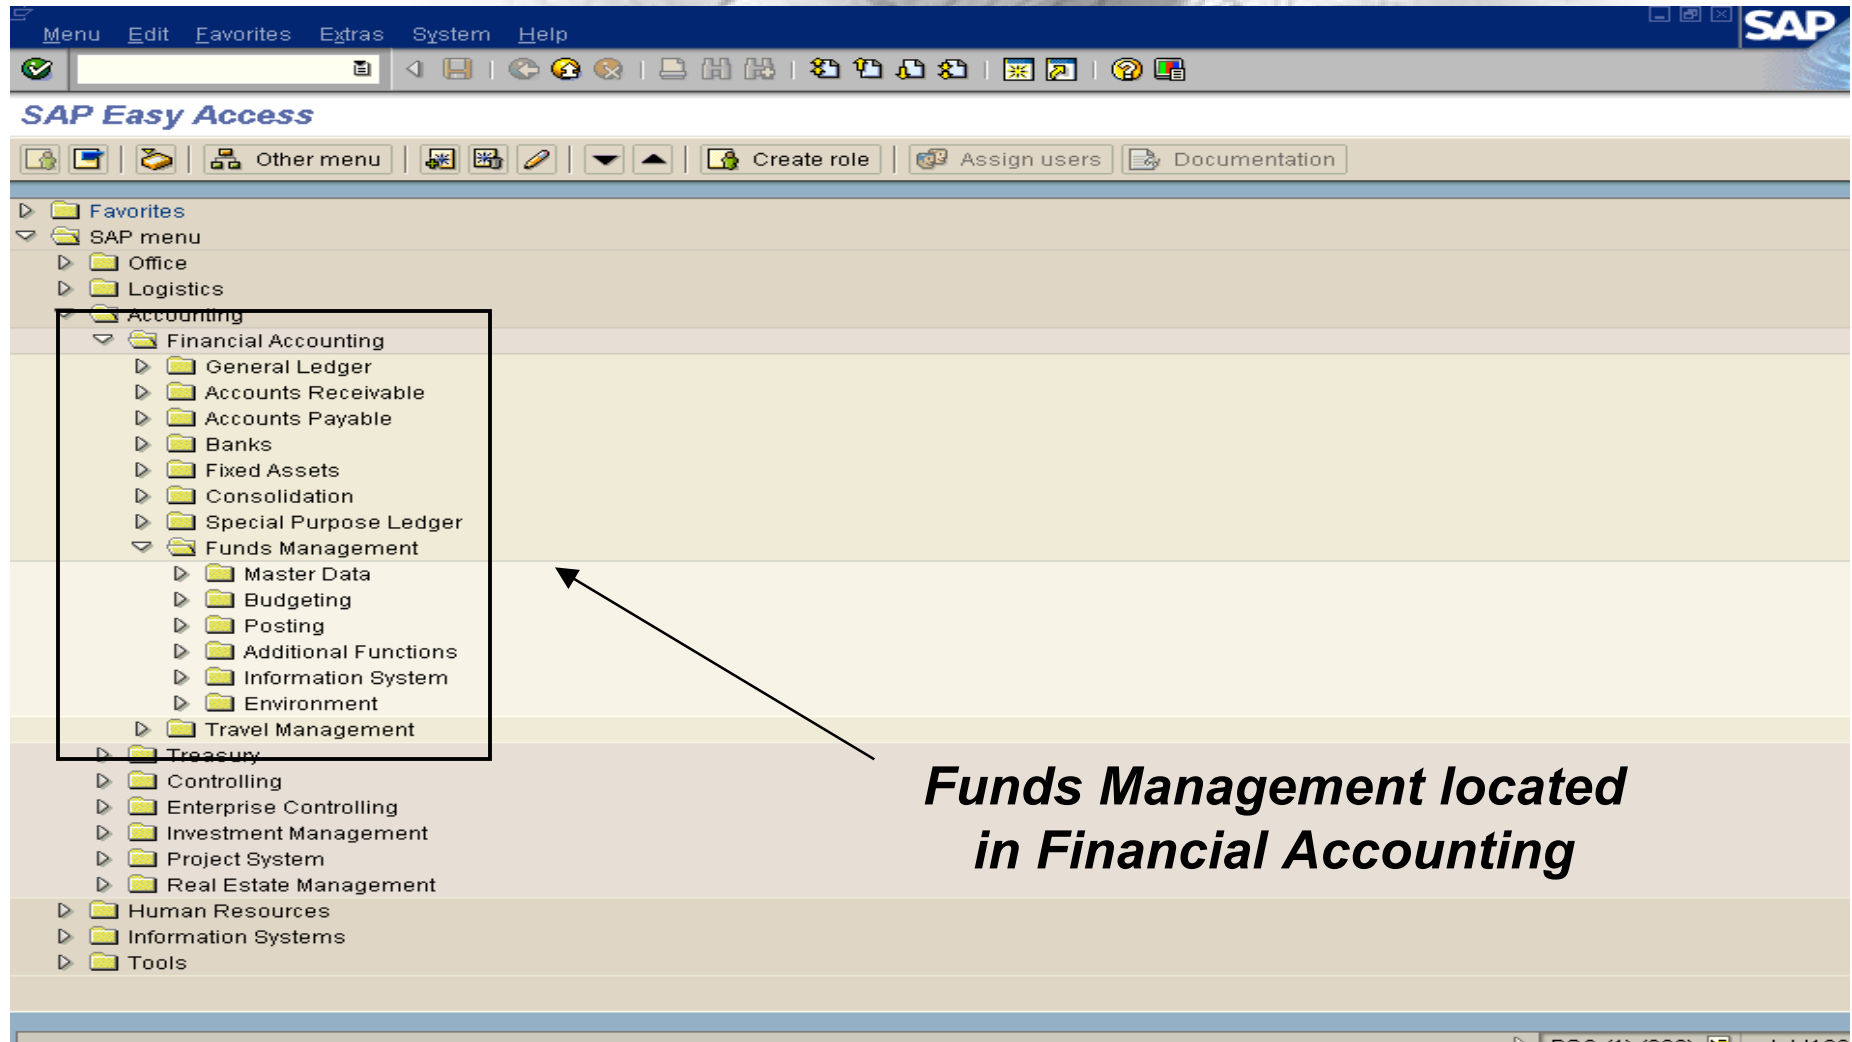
Menu Edit Favorites Extras System Help

SAP

SAP Easy Access

Other menu
Create role
Assign users
Documentation

Favorites
SAP menu
Office
Logistics
Accounting
Financial Accounting
General Ledger
Accounts Receivable
Accounts Payable
Banks
Fixed Assets
Consolidation
Special Purpose Ledger
Funds Management
Master Data
Budgeting
Posting
Additional Functions
Information System
Environment
Travel Management
Treasury
Controlling
Enterprise Controlling
Investment Management
Project System
Real Estate Management
Human Resources
Information Systems
Tools

Funds Management located in Financial Accounting

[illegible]